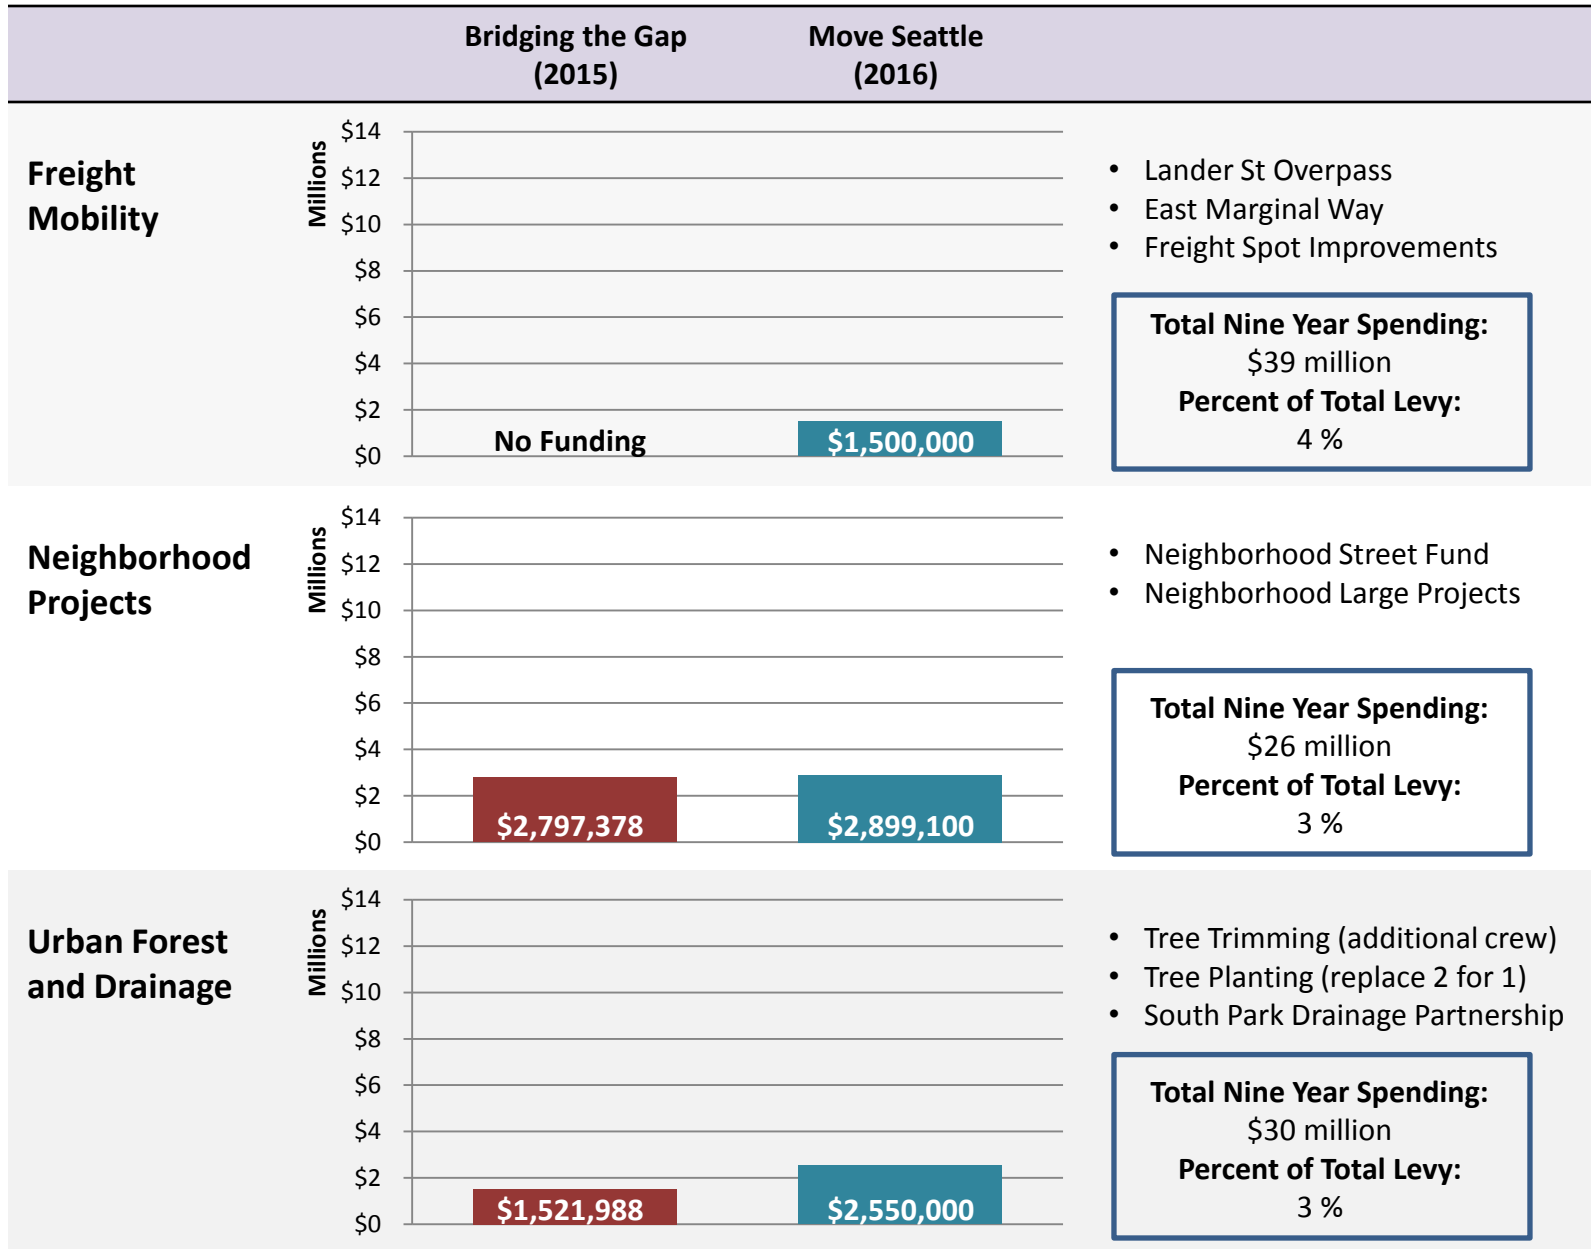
Bridging the Gap (2015)

Move Seattle (2016)

Freight Mobility

Millions

$14
$12
$10
$8
$6
$4
$2
$0

No Funding

$1,500,000

• Lander St Overpass
• East Marginal Way
• Freight Spot Improvements

Total Nine Year Spending:
$39 million
Percent of Total Levy:
4 %

Neighborhood Projects

Millions

$14
$12
$10
$8
$6
$4
$2
$0

$2,797,378

$2,899,100

• Neighborhood Street Fund
• Neighborhood Large Projects

Total Nine Year Spending:
$26 million
Percent of Total Levy:
3 %

Urban Forest and Drainage

Millions

$14
$12
$10
$8
$6
$4
$2
$0

$1,521,988

$2,550,000

• Tree Trimming (additional crew)
• Tree Planting (replace 2 for 1)
• South Park Drainage Partnership

Total Nine Year Spending:
$30 million
Percent of Total Levy:
3 %